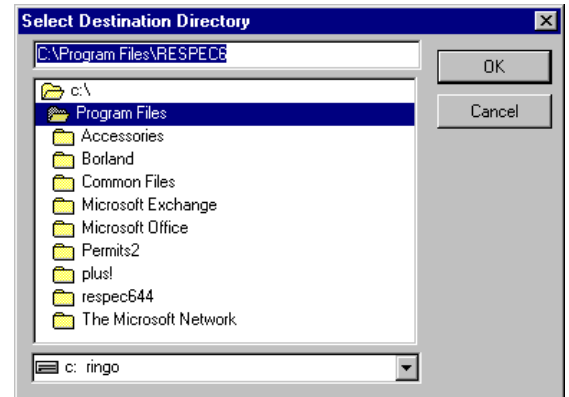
Select Destination Directory

C:\Program Files\RESPEC6

OK

Cancel

c:\
Program Files
Accessories
Borland
Common Files
Microsoft Exchange
Microsoft Office
Permits2
plus!
respec644
The Microsoft Network

c: ringo